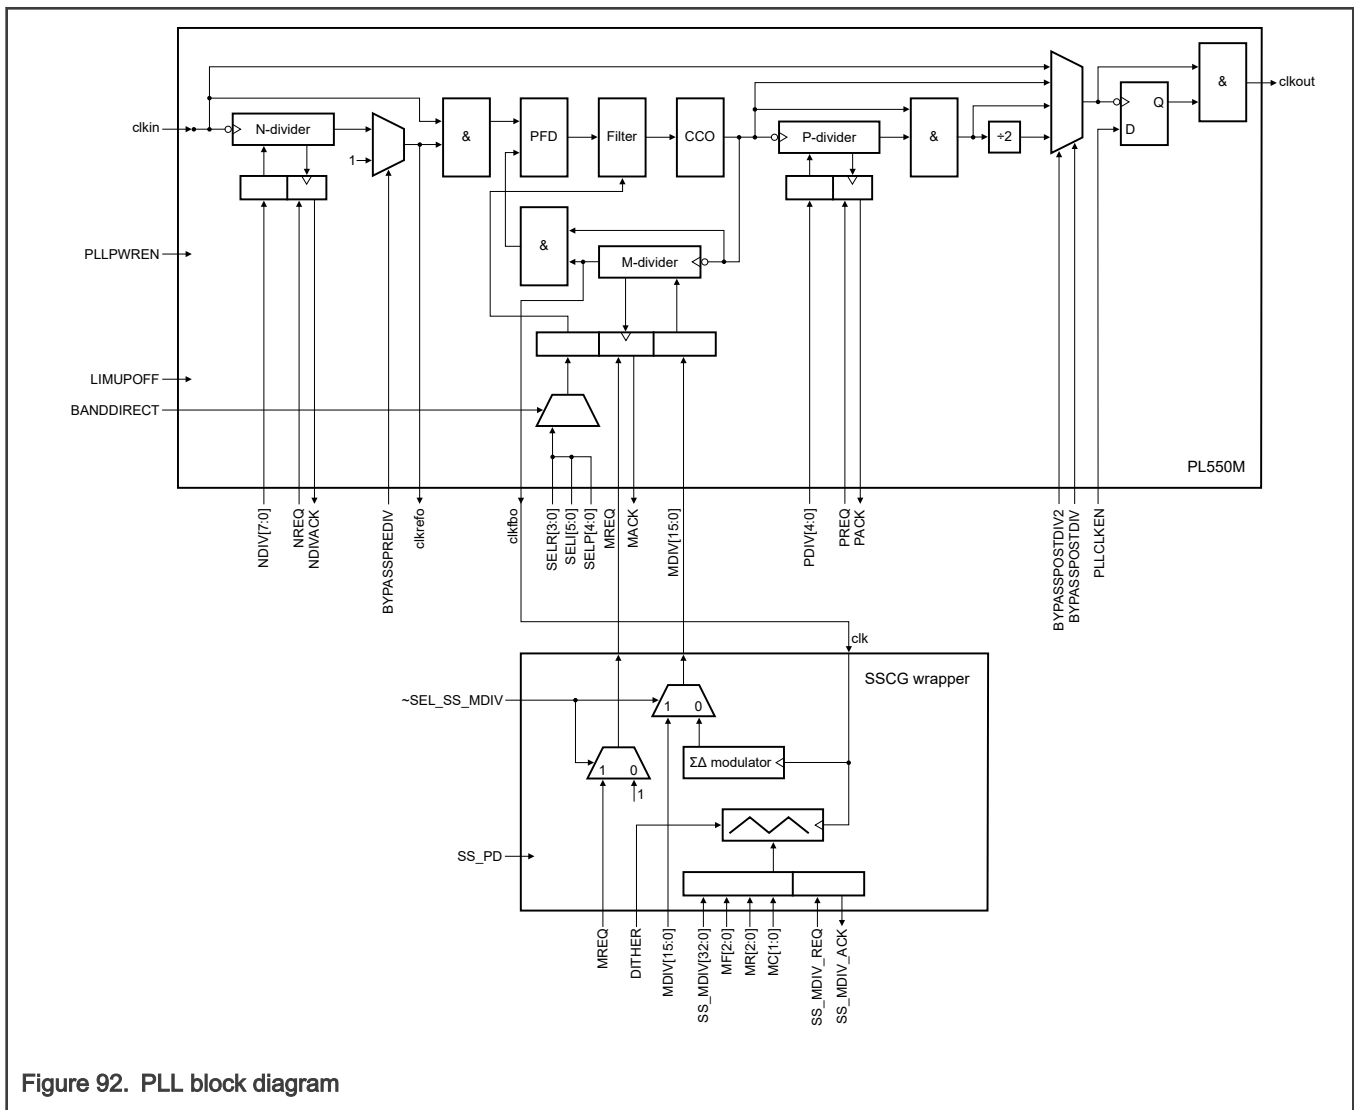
clkin
N-divider
1
&
PFD
Filter
CCO
P-divider
&
÷2
Q
D
&
clkout
PLLPWREN
&
M-divider
LIMUPOFF
BANDDIRECT
PL550M
NDIV[7:0]
NREQ
NDIVACK
BYPASSPREDIV
clkrefo
clkfbo
SELR[3:0]
SELI[5:0]
SELP[4:0]
MREQ
MACK
MDIV[15:0]
PDIV[4:0]
PREQ
PACK
BYPASSPOSTDIV2
BYPASSPOSTDIV
PLLCLKEN
clk
SSCG wrapper
~SEL_SS_MDIV
1
0
$\Sigma\Delta$ modulator
1
0
1
SS_PD
MREQ
DITHER
MDIV[15:0]
SS_MDIV[32:0]
MF[2:0]
MR[2:0]
MC[1:0]
SS_MDIV_REQ
SS_MDIV_ACK
Figure 92. PLL block diagram